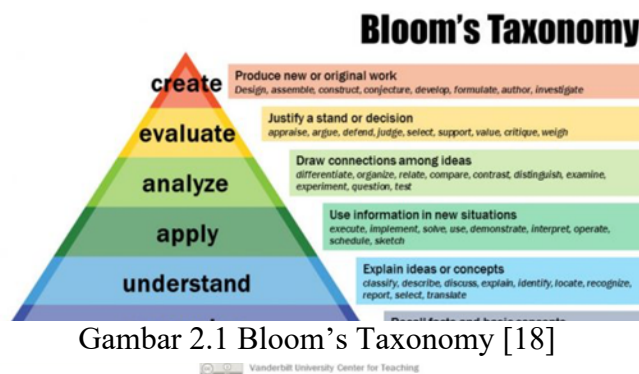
Bloom's Taxonomy

create
Produce new or original work
Design, assemble, construct, conjecture, develop, formulate, author, investigate

evaluate
Justify a stand or decision
appraise, argue, defend, judge, select, support, value, critique, weigh

analyze
Draw connections among ideas
differentiate, organize, relate, compare, contrast, distinguish, examine, experiment, question, test

apply
Use information in new situations
execute, implement, solve, use, demonstrate, interpret, operate, schedule, sketch

understand
Explain ideas or concepts
classify, describe, discuss, explain, identify, locate, recognize, report, select, translate

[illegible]

Gambar 2.1 Bloom's Taxonomy [18]

Vanderbilt University Center for Teaching